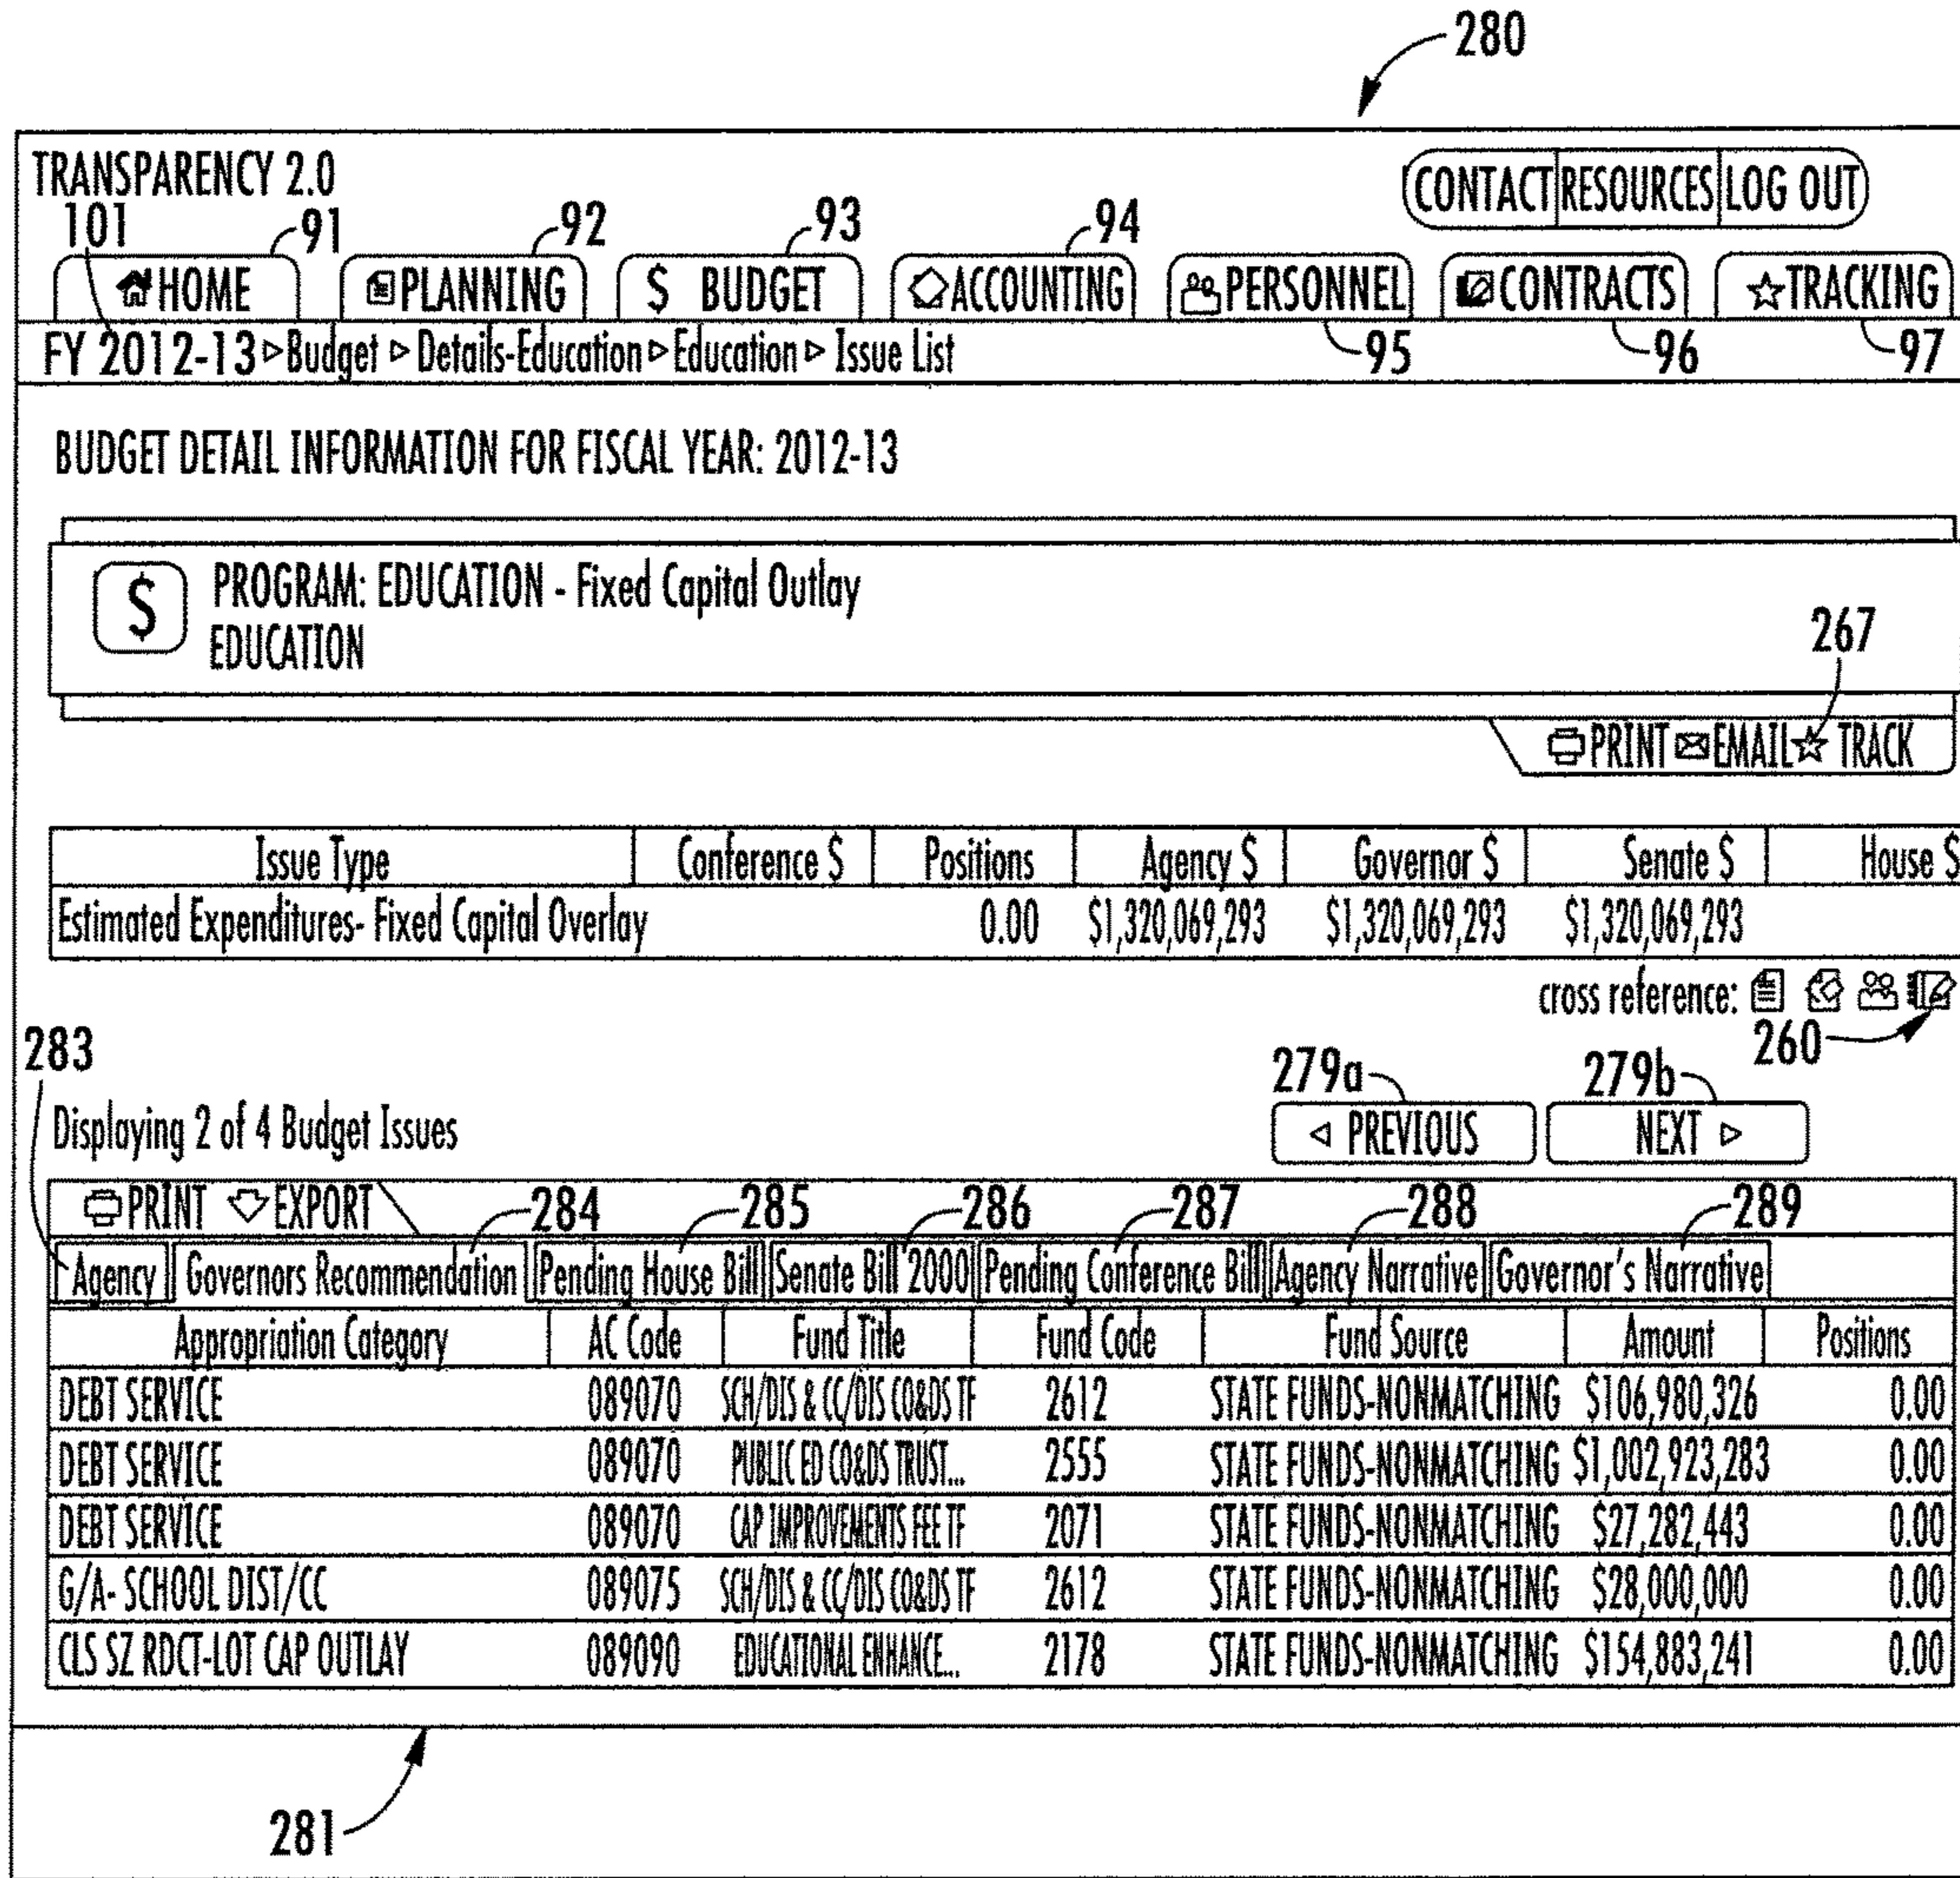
280

TRANSPARENCY 2.0

CONTACT RESOURCES LOG OUT

101 91 92 93 94

HOME PLANNING $ BUDGET ACCOUNTING PERSONNEL CONTRACTS TRACKING

FY 2012-13 ▷ Budget ▷ Details-Education ▷ Education ▷ Issue List

95 96 97

BUDGET DETAIL INFORMATION FOR FISCAL YEAR: 2012-13

$ PROGRAM: EDUCATION - Fixed Capital Outlay
EDUCATION

267

PRINT EMAIL TRACK

| Issue Type | Conference $ | Positions | Agency $ | Governor $ | Senate $ | House $ |
|---|---|---|---|---|---|---|
| Estimated Expenditures- Fixed Capital Overlay | | 0.00 | $1,320,069,293 | $1,320,069,293 | $1,320,069,293 | |

cross reference:

283

260

279a 279b

Displaying 2 of 4 Budget Issues

◁ PREVIOUS NEXT ▷

PRINT EXPORT

284 285 286 287 288 289

Agency | Governors Recommendation | Pending House Bill | Senate Bill 2000 | Pending Conference Bill | Agency Narrative | Governor's Narrative

| Appropriation Category | AC Code | Fund Title | Fund Code | Fund Source | Amount | Positions |
|---|---|---|---|---|---|---|
| DEBT SERVICE | 089070 | SCH/DIS & CC/DIS CO&DS TF | 2612 | STATE FUNDS-NONMATCHING | $106,980,326 | 0.00 |
| DEBT SERVICE | 089070 | PUBLIC ED CO&DS TRUST... | 2555 | STATE FUNDS-NONMATCHING | $1,002,923,283 | 0.00 |
| DEBT SERVICE | 089070 | CAP IMPROVEMENTS FEE TF | 2071 | STATE FUNDS-NONMATCHING | $27,282,443 | 0.00 |
| G/A- SCHOOL DIST/CC | 089075 | SCH/DIS & CC/DIS CO&DS TF | 2612 | STATE FUNDS-NONMATCHING | $28,000,000 | 0.00 |
| CLS SZ RDCT-LOT CAP OUTLAY | 089090 | EDUCATIONAL ENHANCE... | 2178 | STATE FUNDS-NONMATCHING | $154,883,241 | 0.00 |

281